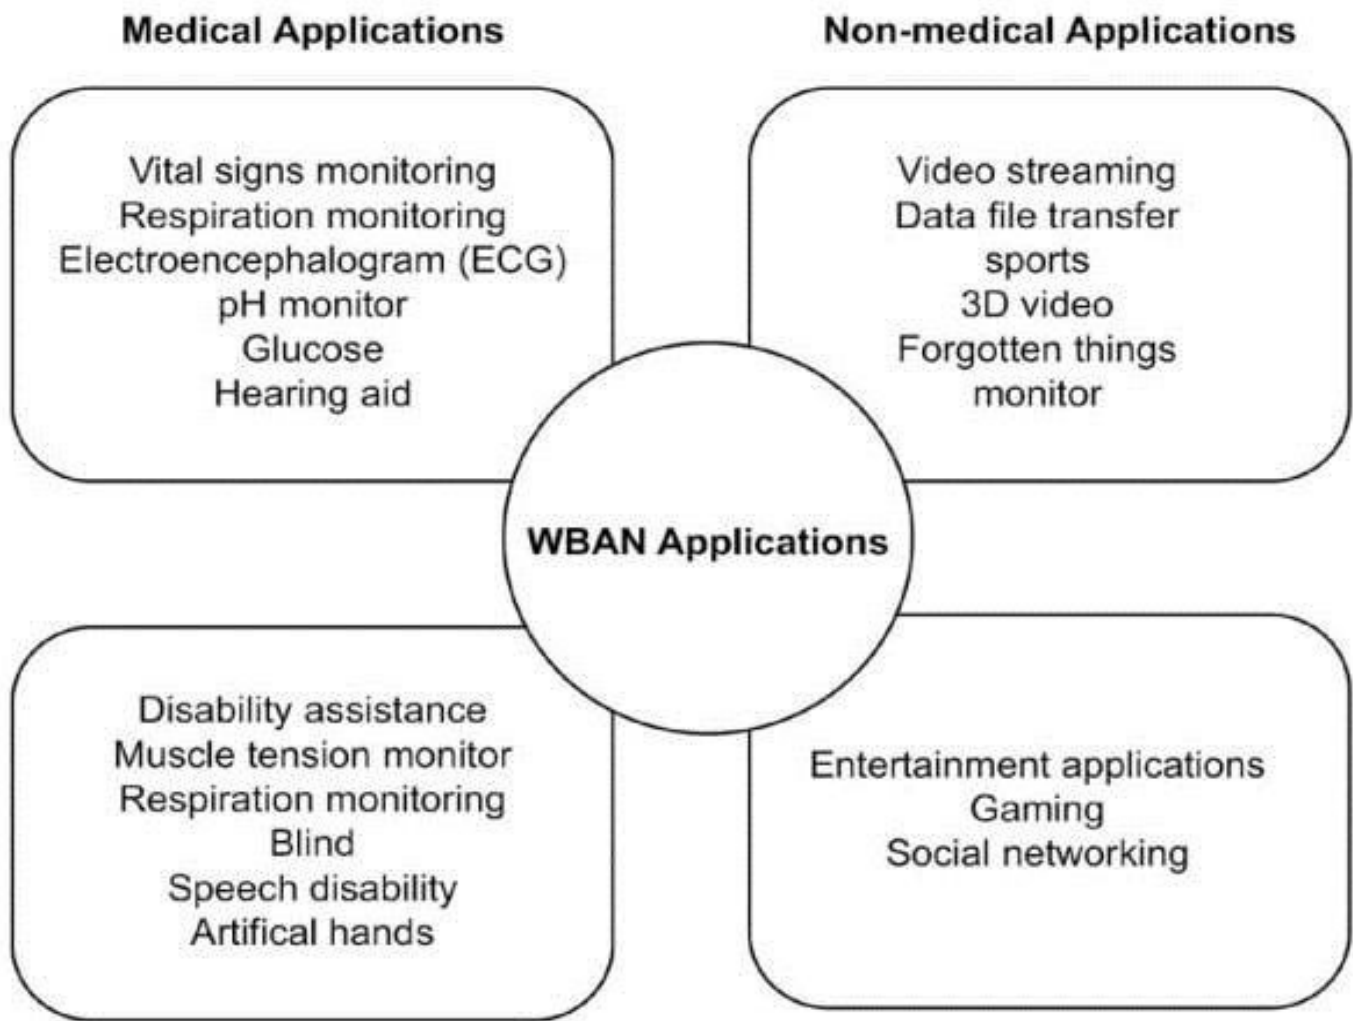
Medical Applications

Non-medical Applications

Vital signs monitoring
Respiration monitoring
Electroencephalogram (ECG)
pH monitor
Glucose
Hearing aid

Video streaming
Data file transfer
sports
3D video
Forgotten things monitor

WBAN Applications

Disability assistance
Muscle tension monitor
Respiration monitoring
Blind
Speech disability
Artifical hands

Entertainment applications
Gaming
Social networking